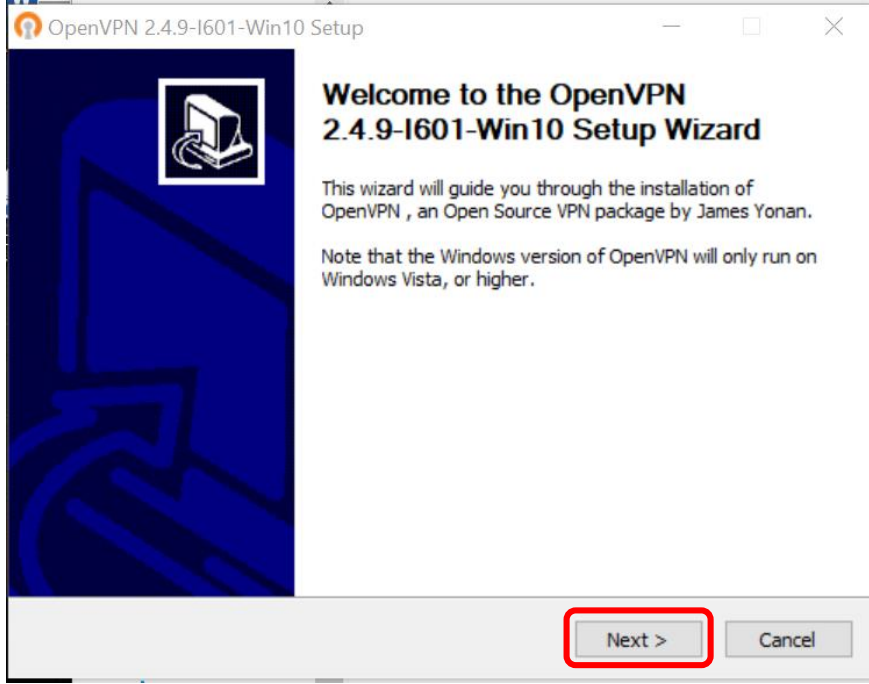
OpenVPN 2.4.9-I601-Win10 Setup

Welcome to the OpenVPN 2.4.9-I601-Win10 Setup Wizard

This wizard will guide you through the installation of OpenVPN , an Open Source VPN package by James Yonan.

Note that the Windows version of OpenVPN will only run on Windows Vista, or higher.

Next >

Cancel